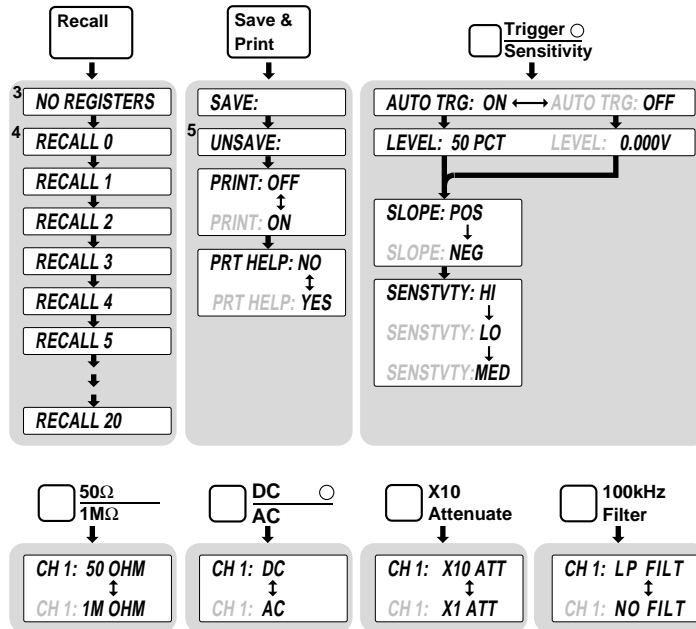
Recall

3 NO REGISTERS
4 RECALL 0
RECALL 1
RECALL 2
RECALL 3
RECALL 4
RECALL 5
RECALL 20

Save & Print

SAVE:
5 UNSAVE:
PRINT: OFF
PRINT: ON
PRT HELP: NO
PRT HELP: YES

Trigger Sensitivity

AUTO TRG: ON AUTO TRG: OFF
LEVEL: 50 PCT LEVEL: 0.000V
SLOPE: POS
SLOPE: NEG
SENSTVTY: HI
SENSTVTY: LO
SENSTVTY: MED

$50\Omega$
$1M\Omega$

CH 1: 50 OHM
CH 1: 1M OHM

DC
AC

CH 1: DC
CH 1: AC

X10 Attenuate

CH 1: X10 ATT
CH 1: X1 ATT

100kHz Filter

CH 1: LP FILT
CH 1: NO FILT